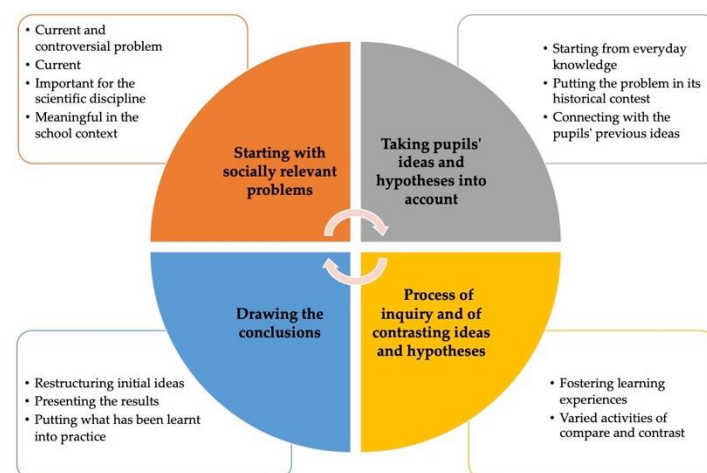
• Current and controversial problem
• Current
• Important for the scientific discipline
• Meaningful in the school context

• Starting from everyday knowledge
• Putting the problem in its historical contest
• Connecting with the pupils' previous ideas

Starting with socially relevant problems

Taking pupils' ideas and hypotheses into account

Drawing the conclusions

Process of inquiry and of contrasting ideas and hypotheses

• Restructuring initial ideas
• Presenting the results
• Putting what has been learnt into practice

• Fostering learning experiences
• Varied activities of compare and contrast